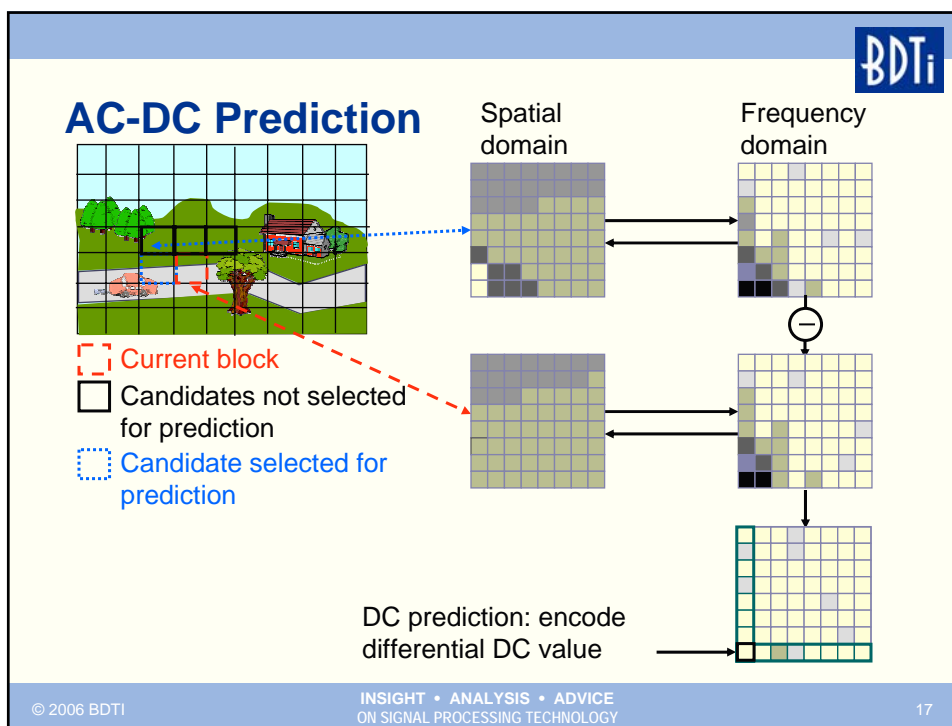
BDTi

AC-DC Prediction

Spatial domain

Frequency domain

$-$

Current block

Candidates not selected for prediction

Candidate selected for prediction

DC prediction: encode differential DC value

© 2006 BDTI

INSIGHT • ANALYSIS • ADVICE
ON SIGNAL PROCESSING TECHNOLOGY

17